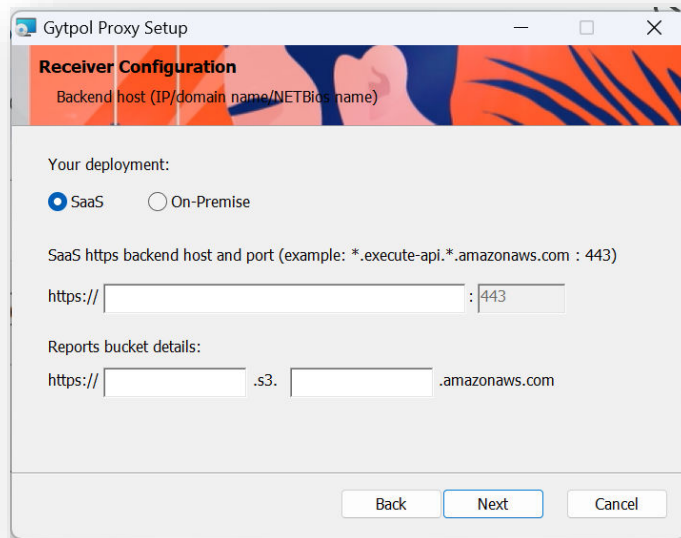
Gytpol Proxy Setup

Receiver Configuration
Backend host (IP/domain name/NETBios name)

Your deployment:

SaaS On-Premise

SaaS https backend host and port (example: *.execute-api.*.amazonaws.com : 443)

https:// : 443

Reports bucket details:

https:// .s3. .amazonaws.com

Back Next Cancel